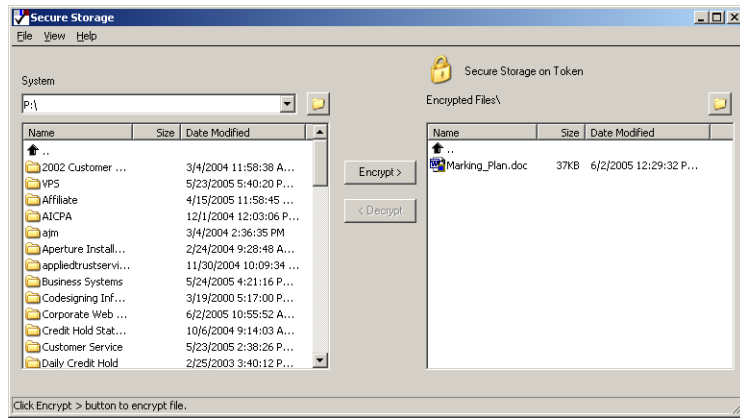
Secure Storage

File View Help

System

P:\

| Name | Size | Date Modified |
|---|---|---|
| .. | | |
| 2002 Customer ... | | 3/4/2004 11:58:38 A... |
| VPS | | 5/23/2005 5:40:20 P... |
| Affiliate | | 4/15/2005 11:58:45 ... |
| AICPA | | 12/1/2004 12:03:06 P... |
| ajm | | 3/4/2004 2:36:35 PM |
| Aperture Install... | | 2/24/2004 9:28:48 A... |
| appliedtrustservi... | | 11/30/2004 10:09:34 ... |
| Business Systems | | 5/24/2005 4:21:16 P... |
| Codesigning Inf... | | 3/19/2000 5:17:00 P... |
| Corporate Web ... | | 6/2/2005 10:55:52 A... |
| Credit Hold Stat... | | 10/6/2004 9:14:03 A... |
| Customer Service | | 5/23/2005 2:38:26 P... |
| Daily Credit Hold | | 2/25/2003 3:40:12 P... |

Encrypt >

< Decrypt

Secure Storage on Token

Encrypted Files\

| Name | Size | Date Modified |
|---|---|---|
| .. | | |
| Marking_Plan.doc | 37KB | 6/2/2005 12:29:32 P... |

Click Encrypt > button to encrypt file.